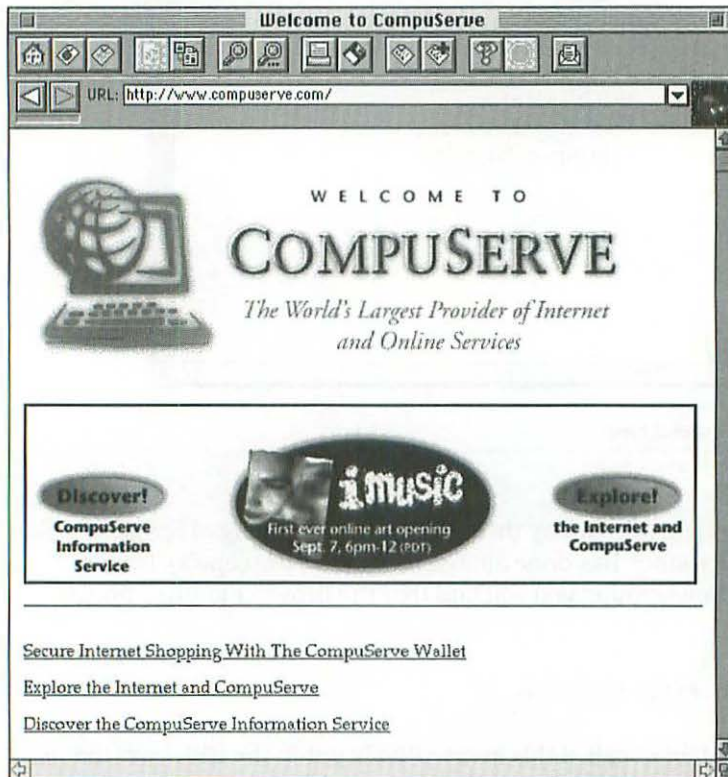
Welcome to CompuServe

URL: http://www.compuserve.com/

WELCOME TO

COMPUSERVE

The World's Largest Provider of Internet and Online Services

Discover!

CompuServe Information Service

imusic

First ever online art opening Sept. 7, 6pm-12 (PDT)

Explore!

the Internet and CompuServe

Secure Internet Shopping With The CompuServe Wallet

Explore the Internet and CompuServe

Discover the CompuServe Information Service